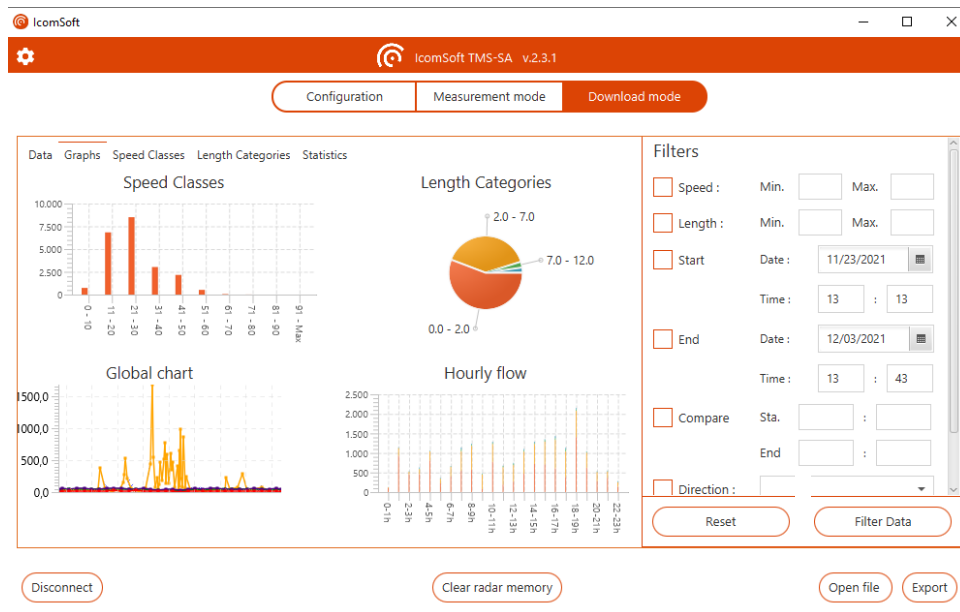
IcomSoft

IcomSoft TMS-SA v.2.3.1

Configuration | Measurement mode | Download mode

Data | Graphs | Speed Classes | Length Categories | Statistics

Speed Classes

10,000
7,500
5,000
2,500
0

0 - 10
11 - 20
21 - 30
31 - 40
41 - 50
51 - 60
61 - 70
71 - 80
81 - 90
91 - Max

Length Categories

2.0 - 7.0
7.0 - 12.0
0.0 - 2.0

Global chart

1500,0
1000,0
500,0
0,0

Hourly flow

2,500
2,250
2,000
1,750
1,500
1,250
1,000
750
500
250
0

0-1h
2-3h
4-5h
6-7h
8-9h
10-11h
12-13h
14-15h
16-17h
18-19h
20-21h
22-23h

Filters

Speed : Min. Max.

Length : Min. Max.

Start Date : 11/23/2021

Time : 13 : 13

End Date : 12/03/2021

Time : 13 : 43

Compare Sta. :

End :

Direction :

Reset

Filter Data

Disconnect

Clear radar memory

Open file

Export